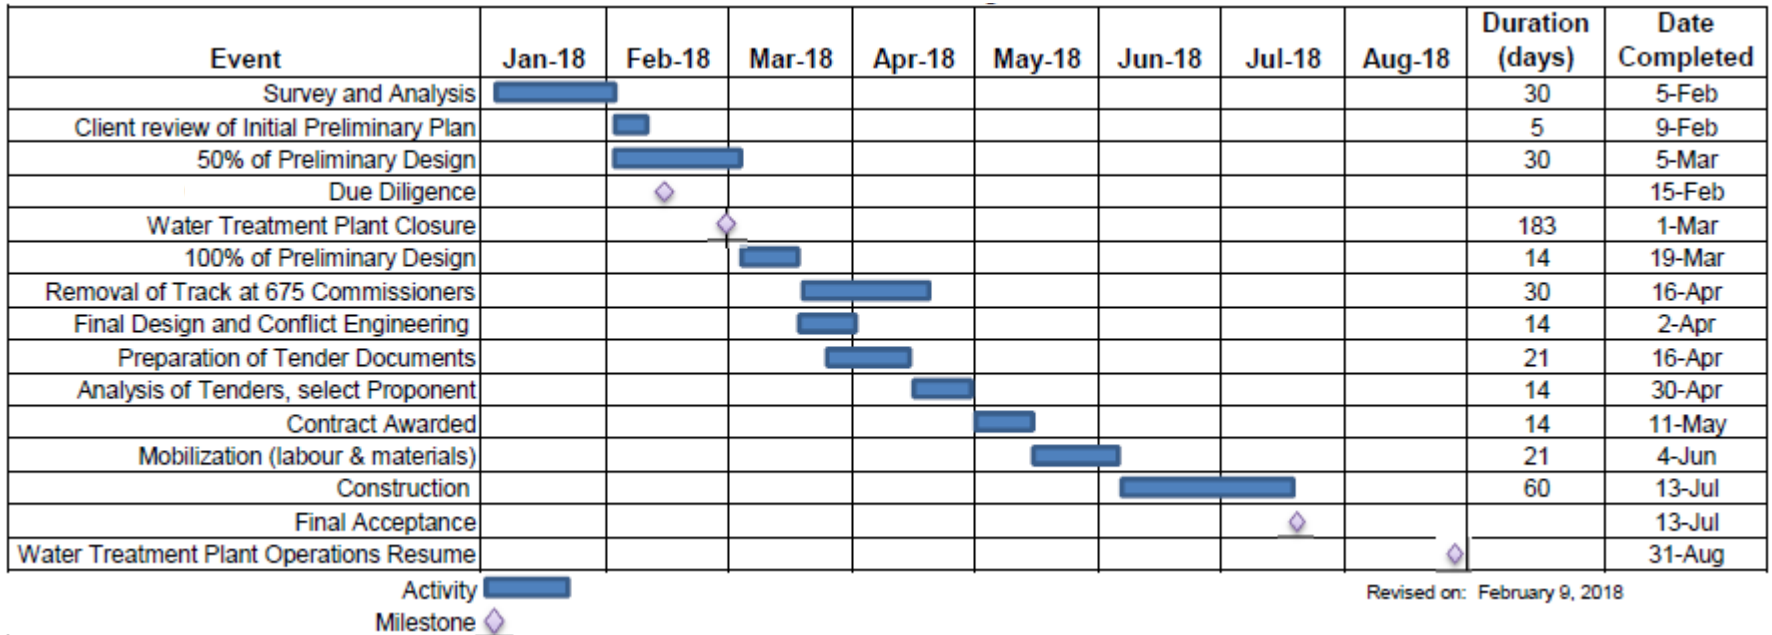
| Event | Jan-18 | Feb-18 | Mar-18 | Apr-18 | May-18 | Jun-18 | Jul-18 | Aug-18 | Duration (days) | Date Completed |
|---|---|---|---|---|---|---|---|---|---|---|
| Survey and Analysis | | | | | | | | | 30 | 5-Feb |
| Client review of Initial Preliminary Plan | | | | | | | | | 5 | 9-Feb |
| 50% of Preliminary Design | | | | | | | | | 30 | 5-Mar |
| Due Diligence | | | | | | | | | | 15-Feb |
| Water Treatment Plant Closure | | | | | | | | | 183 | 1-Mar |
| 100% of Preliminary Design | | | | | | | | | 14 | 19-Mar |
| Removal of Track at 675 Commissioners | | | | | | | | | 30 | 16-Apr |
| Final Design and Conflict Engineering | | | | | | | | | 14 | 2-Apr |
| Preparation of Tender Documents | | | | | | | | | 21 | 16-Apr |
| Analysis of Tenders, select Proponent | | | | | | | | | 14 | 30-Apr |
| Contract Awarded | | | | | | | | | 14 | 11-May |
| Mobilization (labour & materials) | | | | | | | | | 21 | 4-Jun |
| Construction | | | | | | | | | 60 | 13-Jul |
| Final Acceptance | | | | | | | | | | 13-Jul |
| Water Treatment Plant Operations Resume | | | | | | | | | | 31-Aug |

Activity
Milestone

Revised on: February 9, 2018